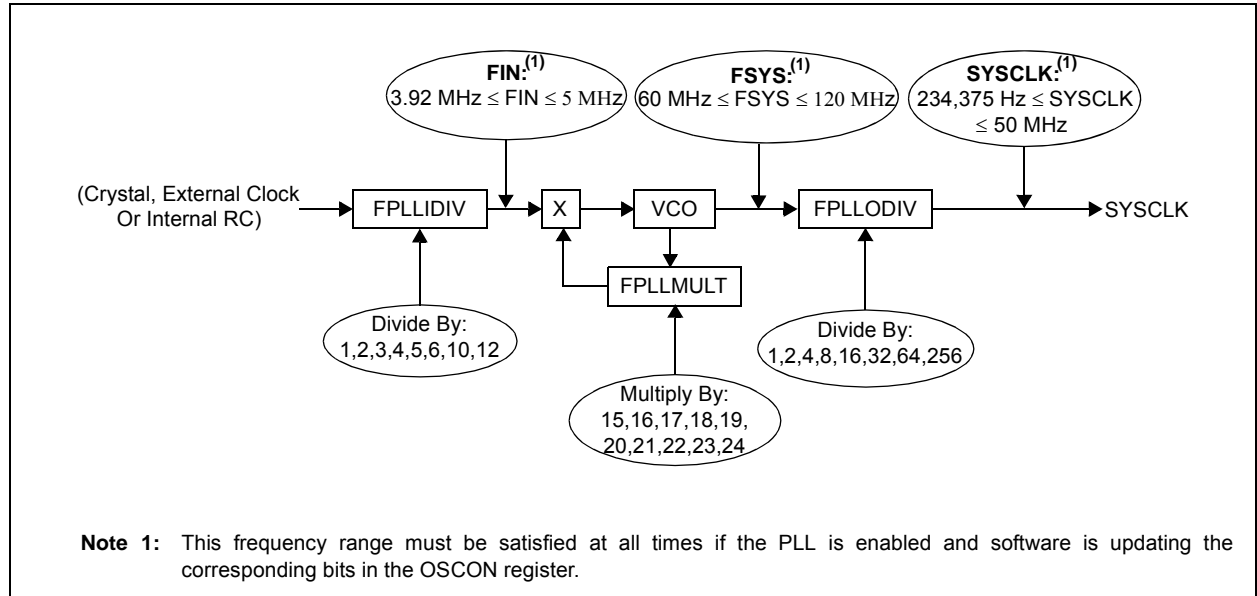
FIN:$^{(1)}$
3.92 MHz $\leq$ FIN $\leq$ 5 MHz

FSYS:$^{(1)}$
60 MHz $\leq$ FSYS $\leq$ 120 MHz

SYSCLK:$^{(1)}$
234,375 Hz $\leq$ SYSCLK $\leq$ 50 MHz

(Crystal, External Clock Or Internal RC)

FPLLIDIV

X

VCO

FPLLODIV

SYSCLK

FPLLMULT

Divide By:
1,2,3,4,5,6,10,12

Divide By:
1,2,4,8,16,32,64,256

Multiply By:
15,16,17,18,19,
20,21,22,23,24

**Note 1:** This frequency range must be satisfied at all times if the PLL is enabled and software is updating the corresponding bits in the OSCON register.